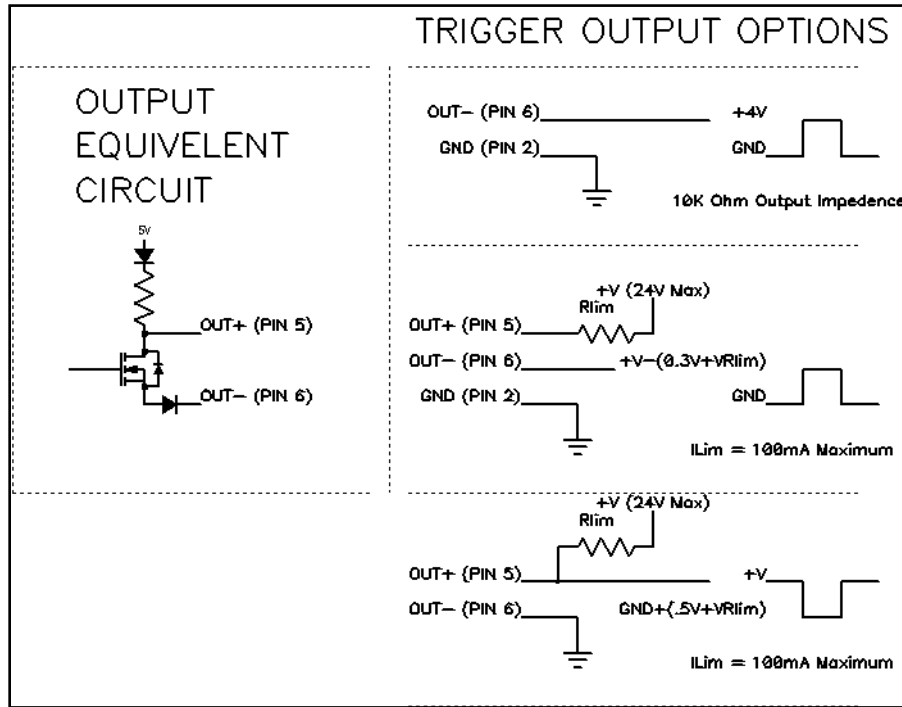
TRIGGER OUTPUT OPTIONS

OUTPUT EQUIVELENT CIRCUIT

5V

OUT+ (PIN 5)

OUT– (PIN 6)

OUT– (PIN 6)

+4V

GND (PIN 2)

GND

10K Ohm Output Impedence

+V (24V Max)

Rlim

OUT+ (PIN 5)

OUT– (PIN 6)

+V–(0.3V+VRlim)

GND (PIN 2)

GND

ILim = 100mA Maximum

+V (24V Max)

Rlim

OUT+ (PIN 5)

+V

OUT– (PIN 6)

GND+(.5V+VRlim)

ILim = 100mA Maximum